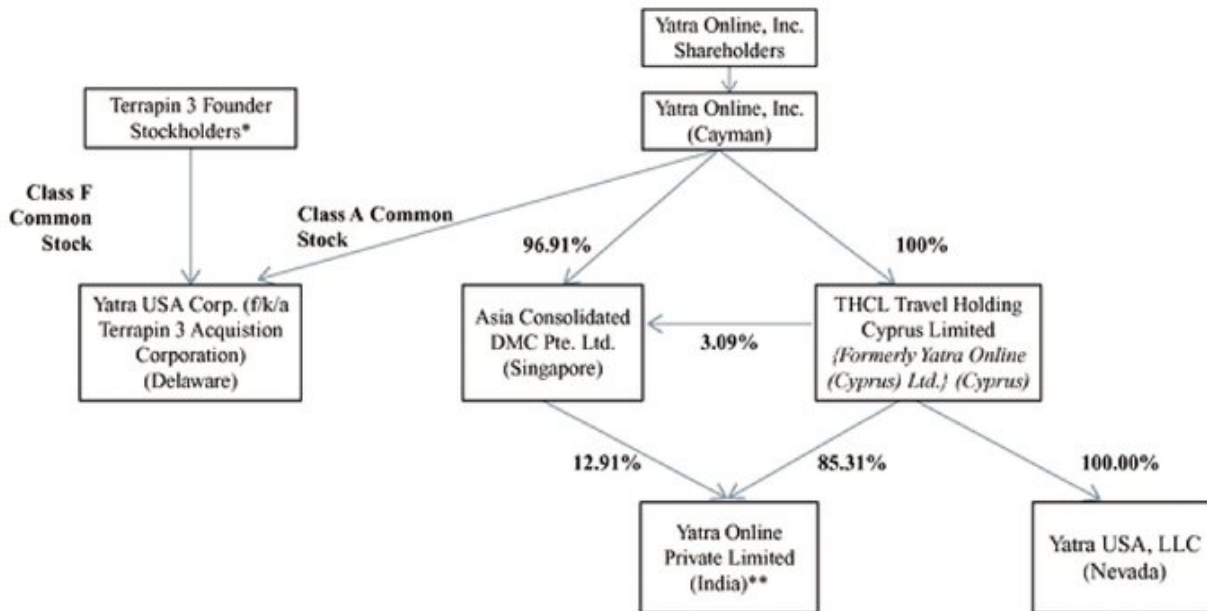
Yatra Online, Inc. Shareholders

Terrapin 3 Founder Stockholders*

Yatra Online, Inc. (Cayman)

Class F Common Stock

Class A Common Stock

96.91%

100%

Yatra USA Corp. (f/k/a Terrapin 3 Acquistion Corporation) (Delaware)

Asia Consolidated DMC Pte. Ltd. (Singapore)

3.09%

THCL Travel Holding Cyprus Limited {Formerly Yatra Online (Cyprus) Ltd.} (Cyprus)

12.91%

85.31%

100.00%

Yatra Online Private Limited (India)**

Yatra USA, LLC (Nevada)